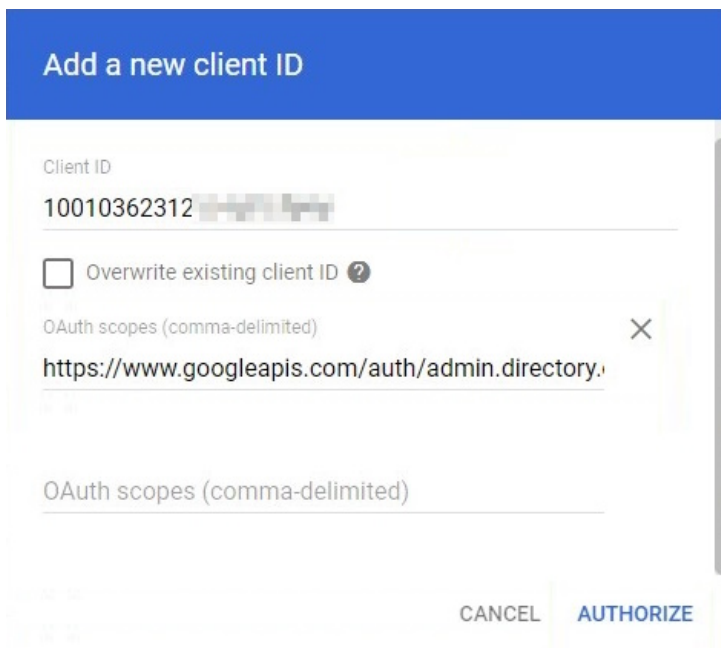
Add a new client ID

Client ID

10010362312 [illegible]

Overwrite existing client ID

OAuth scopes (comma-delimited)

https://www.googleapis.com/auth/admin.directory.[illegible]

OAuth scopes (comma-delimited)

CANCEL AUTHORIZE